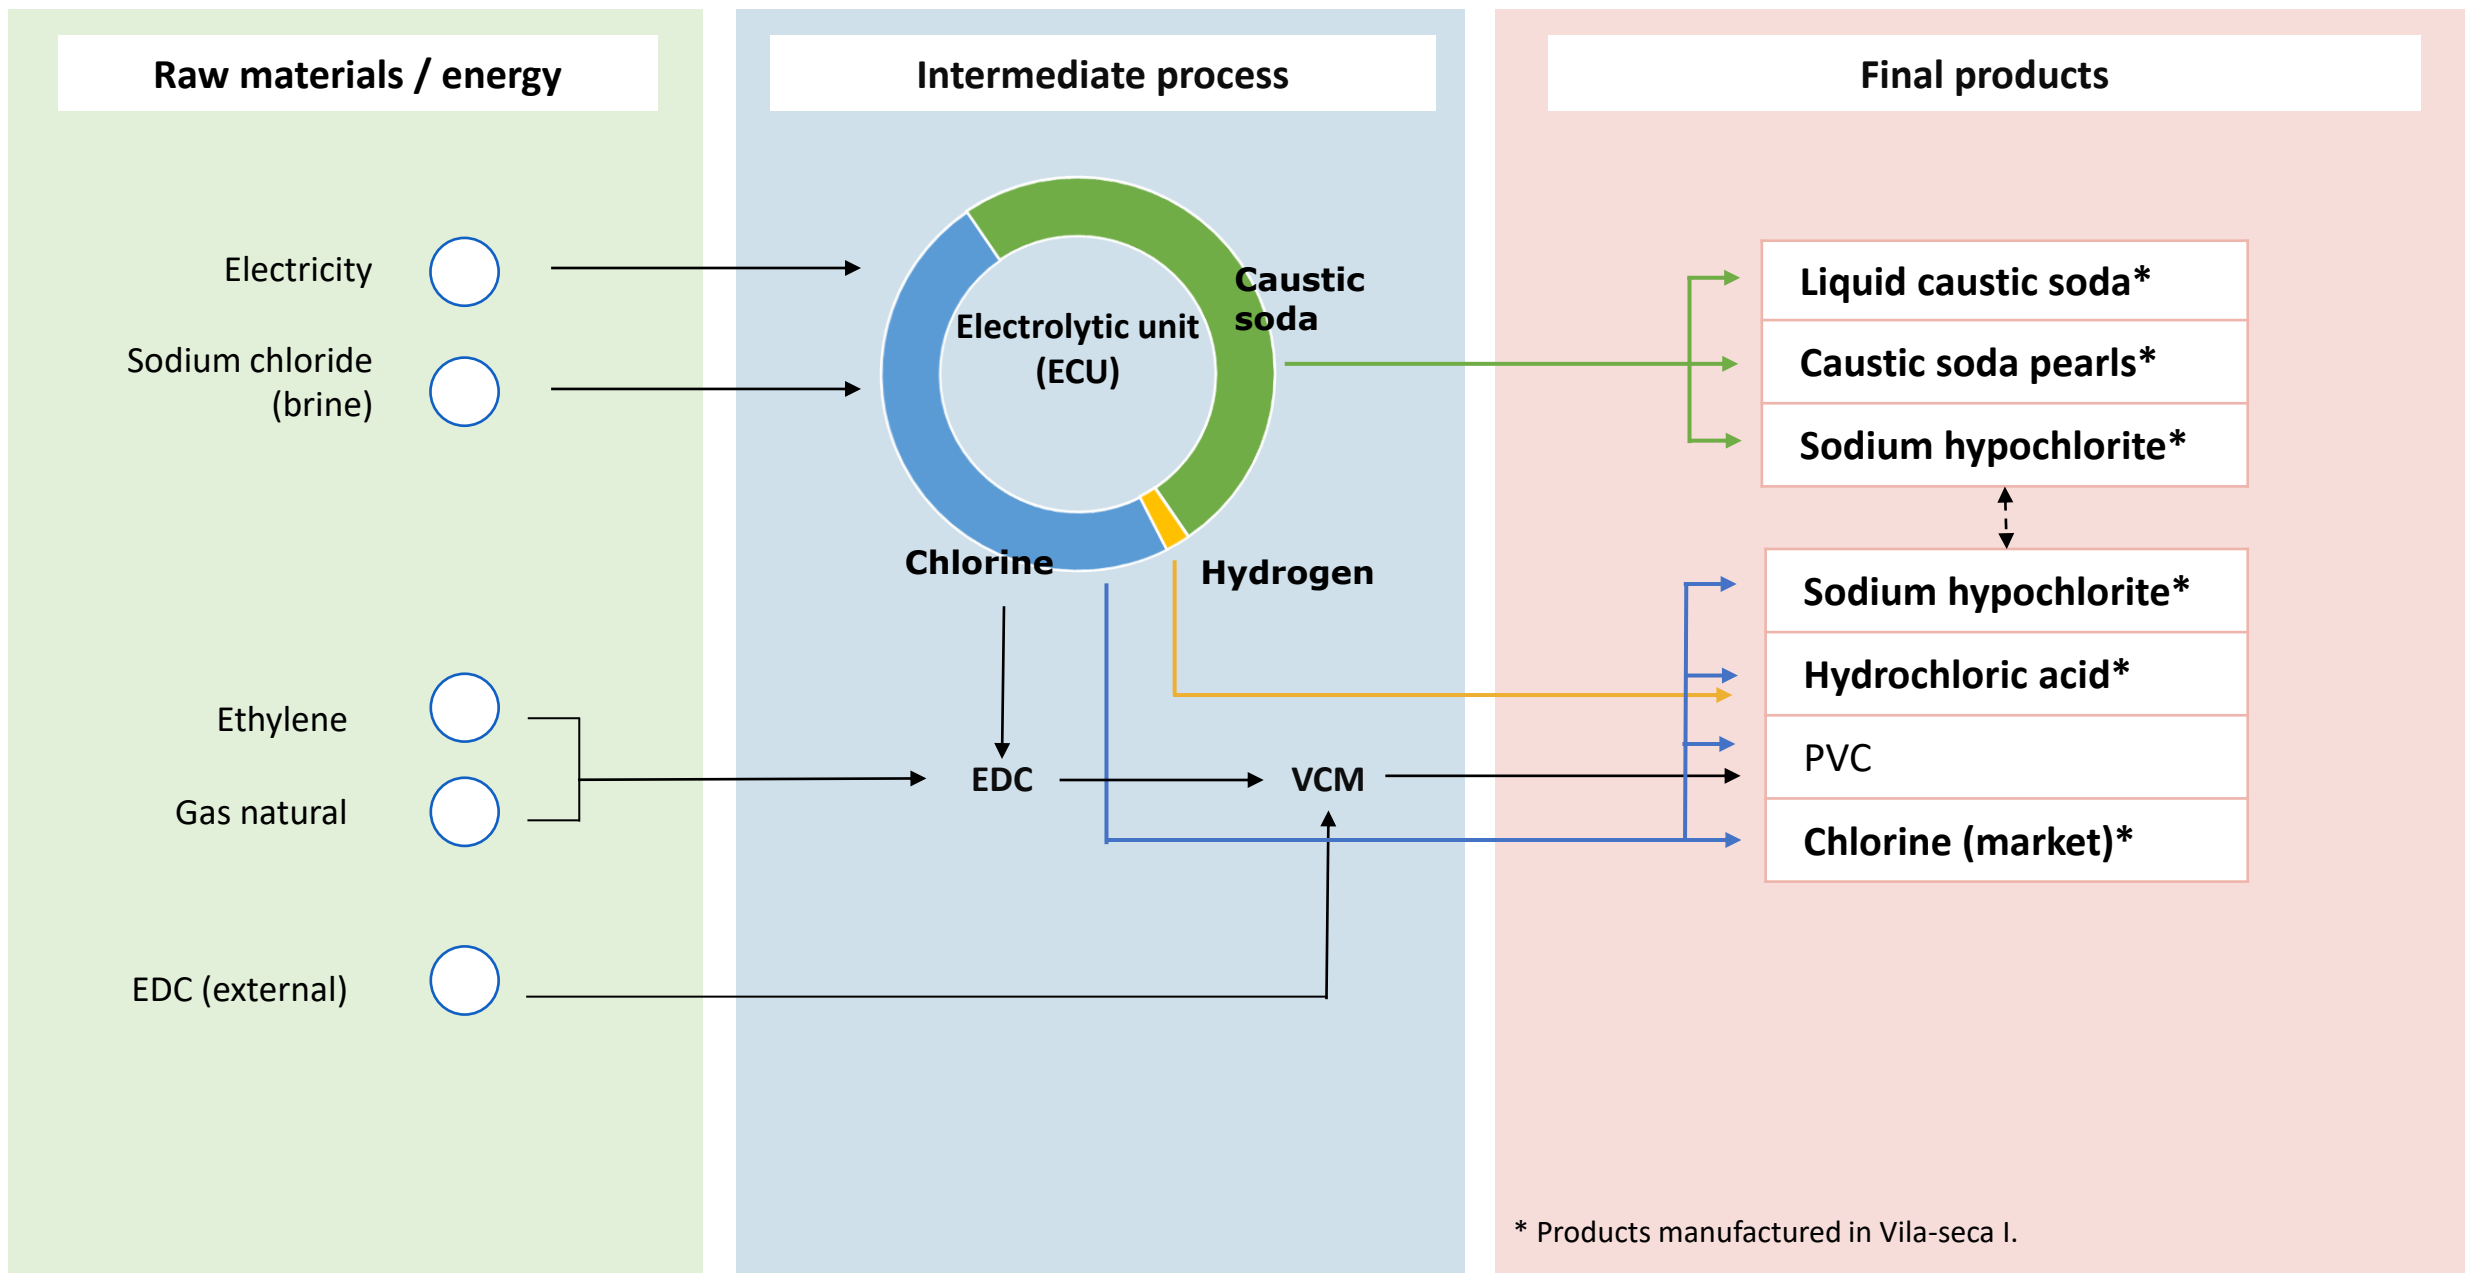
Raw materials / energy

Intermediate process

Final products

Electricity

Sodium chloride (brine)

Electrolytic unit (ECU)

Caustic soda

Chlorine

Hydrogen

Liquid caustic soda*

Caustic soda pearls*

Sodium hypochlorite*

Sodium hypochlorite*

Hydrochloric acid*

PVC

Chlorine (market)*

Ethylene

Gas natural

EDC

VCM

EDC (external)

* Products manufactured in Vila-seca I.